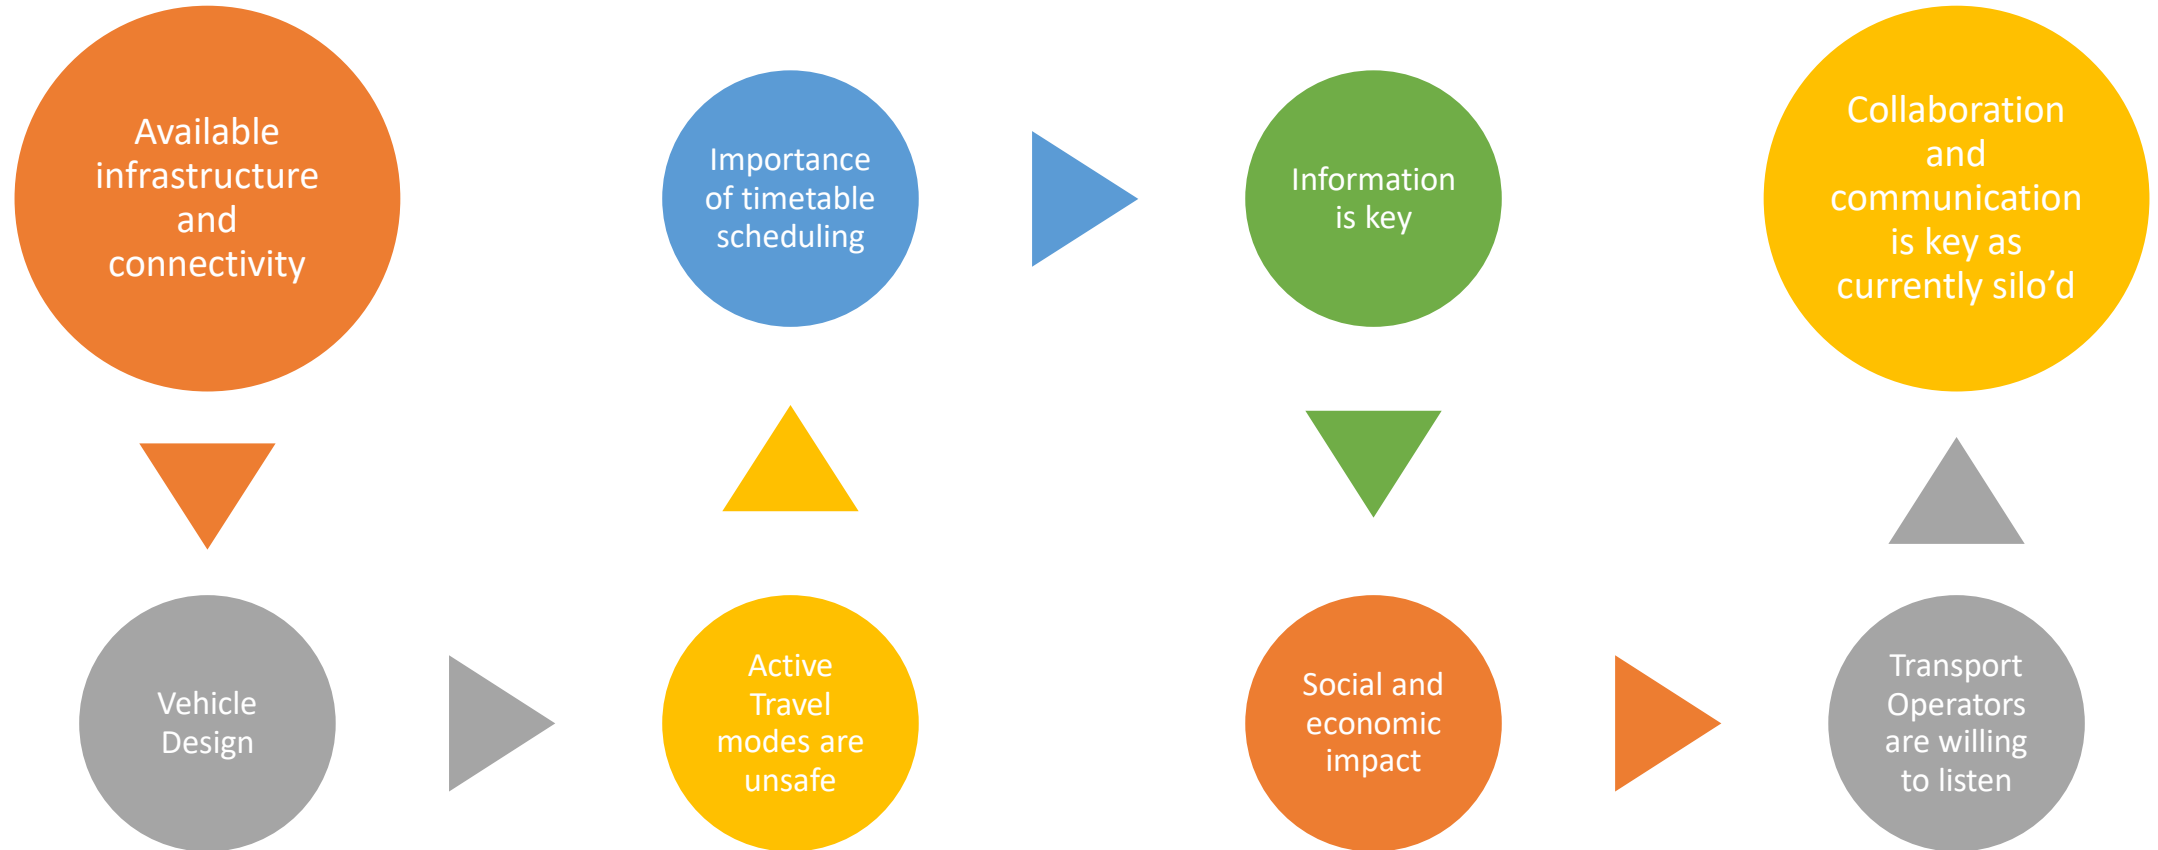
Available infrastructure and connectivity

Vehicle Design

Active Travel modes are unsafe

Importance of timetable scheduling

Information is key

Social and economic impact

Transport Operators are willing to listen

Collaboration and communication is key as currently silo’d